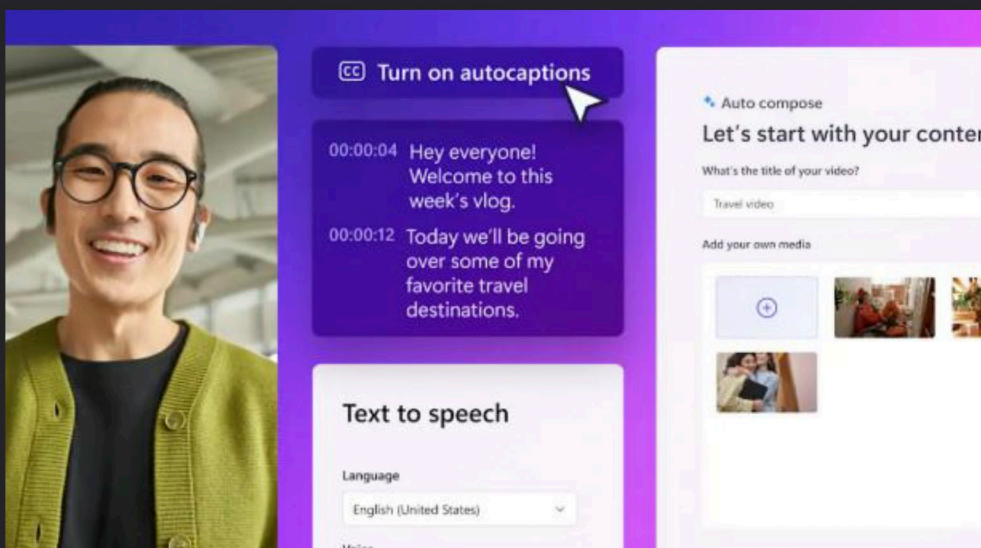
CC Turn on autocaptions

00:00:04 Hey everyone! Welcome to this week's vlog.

00:00:12 Today we'll be going over some of my favorite travel destinations.

Text to speech

Language

English (United States)

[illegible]

Auto compose

Let's start with your conter

What's the title of your video?

Travel video

Add your own media